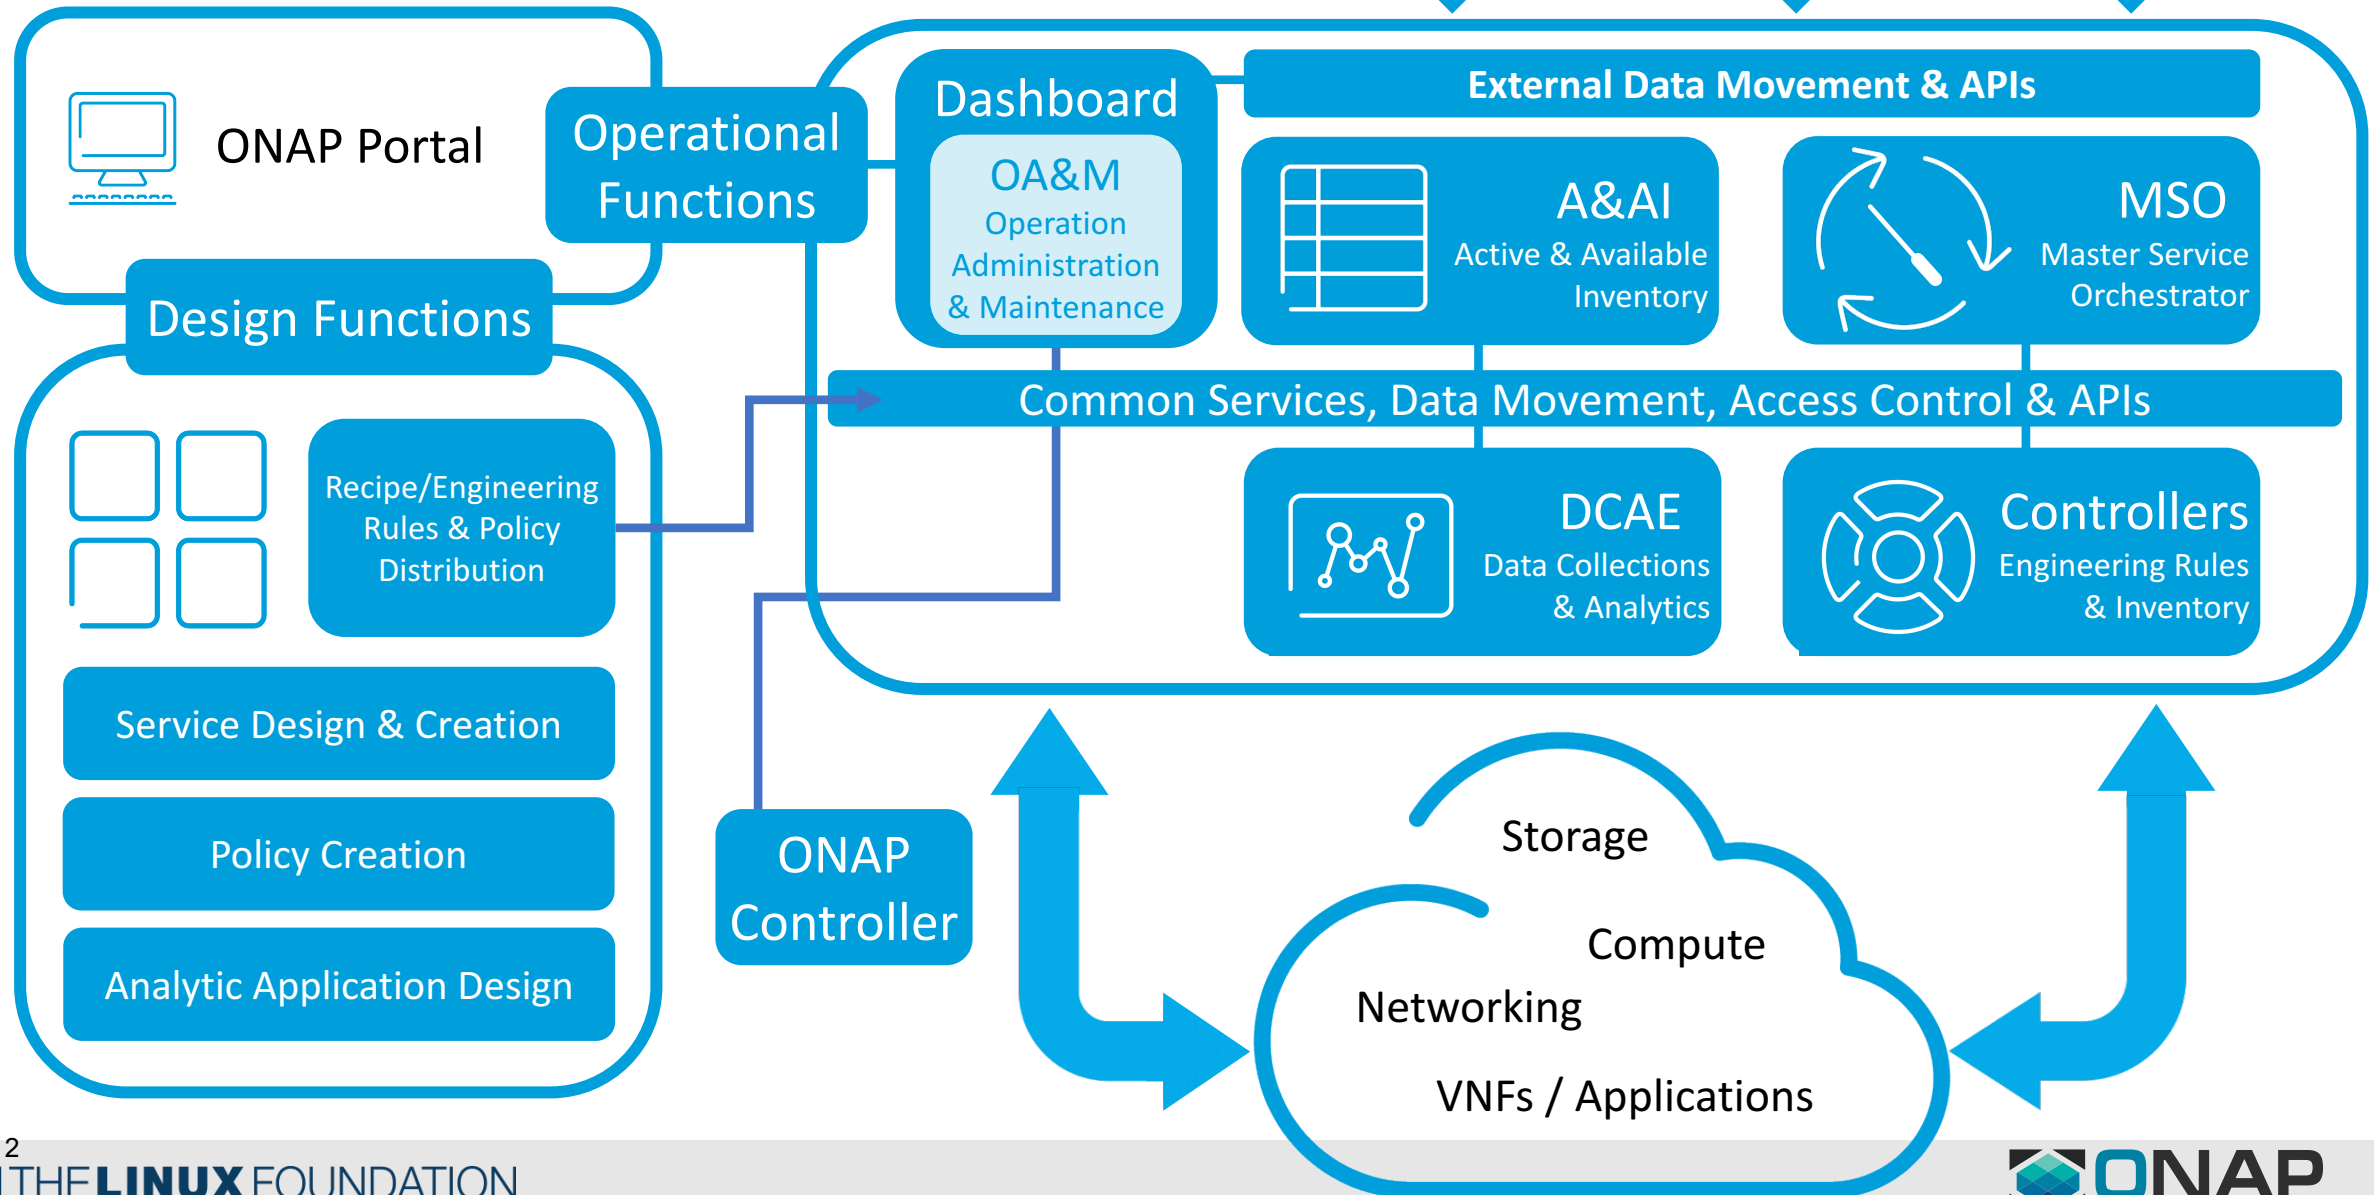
ONAP Portal

Operational Functions

Design Functions

Dashboard

OA&M
Operation
Administration
& Maintenance

External Data Movement & APIs

A&AI
Active & Available
Inventory

MSO
Master Service
Orchestrator

Common Services, Data Movement, Access Control & APIs

Recipe/Engineering Rules & Policy Distribution

DCAE
Data Collections
& Analytics

Controllers
Engineering Rules
& Inventory

Service Design & Creation

Policy Creation

Analytic Application Design

ONAP Controller

Storage

Compute

Networking

VNFs / Applications

2

THE LINUX FOUNDATION

ONAP